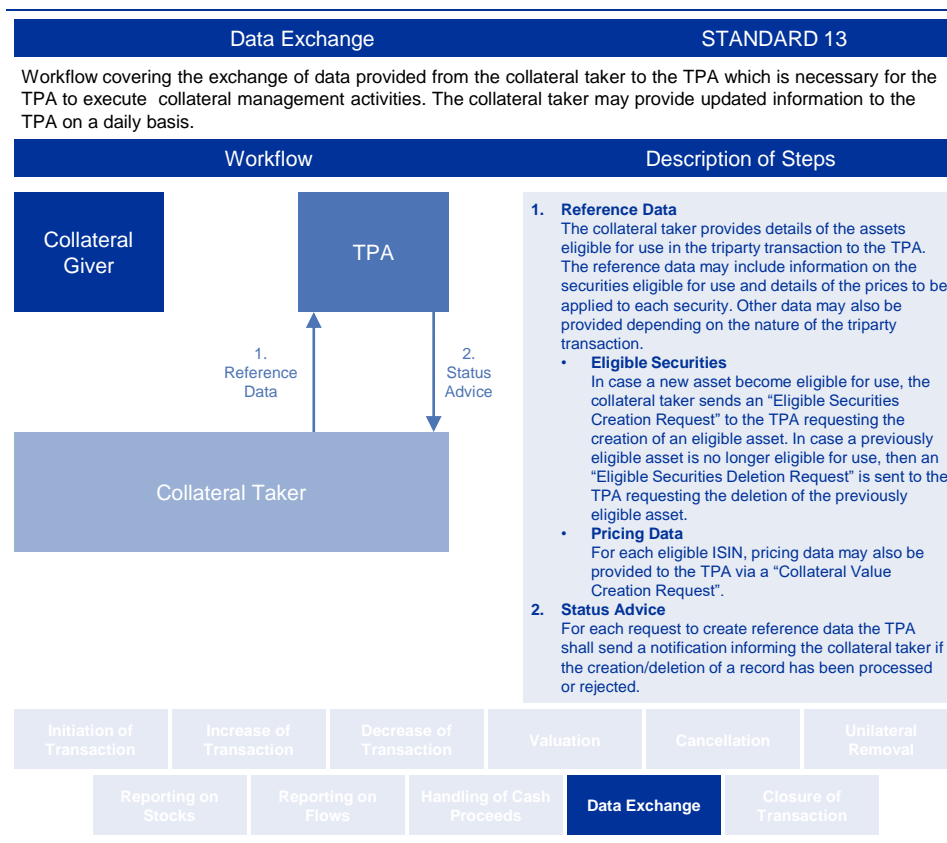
Data Exchange STANDARD 13

Workflow covering the exchange of data provided from the collateral taker to the TPA which is necessary for the TPA to execute collateral management activities. The collateral taker may provide updated information to the TPA on a daily basis.

Workflow

Description of Steps

Collateral Giver

TPA

1. Reference Data

2. Status Advice

Collateral Taker

1. **Reference Data**
The collateral taker provides details of the assets eligible for use in the triparty transaction to the TPA. The reference data may include information on the securities eligible for use and details of the prices to be applied to each security. Other data may also be provided depending on the nature of the triparty transaction.
• **Eligible Securities**
In case a new asset become eligible for use, the collateral taker sends an “Eligible Securities Creation Request” to the TPA requesting the creation of an eligible asset. In case a previously eligible asset is no longer eligible for use, then an “Eligible Securities Deletion Request” is sent to the TPA requesting the deletion of the previously eligible asset.
• **Pricing Data**
For each eligible ISIN, pricing data may also be provided to the TPA via a “Collateral Value Creation Request”.
2. **Status Advice**
For each request to create reference data the TPA shall send a notification informing the collateral taker if the creation/deletion of a record has been processed or rejected.

Initiation of Transaction | Increase of Transaction | Decrease of Transaction | Valuation | Cancellation | Unilateral Removal

Reporting on Stocks | Reporting on Flows | Handling of Cash Proceeds | Data Exchange | Closure of Transaction